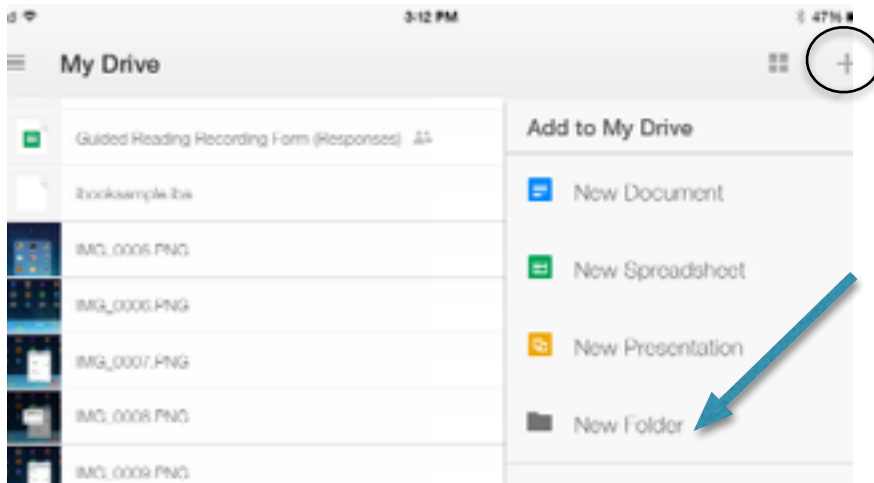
3:12 PM

47%

My Drive

+

Guided Reading Recording Form (Responses)

Ibooksample.iba

IMG_0005.PNG

IMG_0006.PNG

IMG_0007.PNG

IMG_0008.PNG

IMG_0009.PNG

Add to My Drive

New Document

New Spreadsheet

New Presentation

New Folder